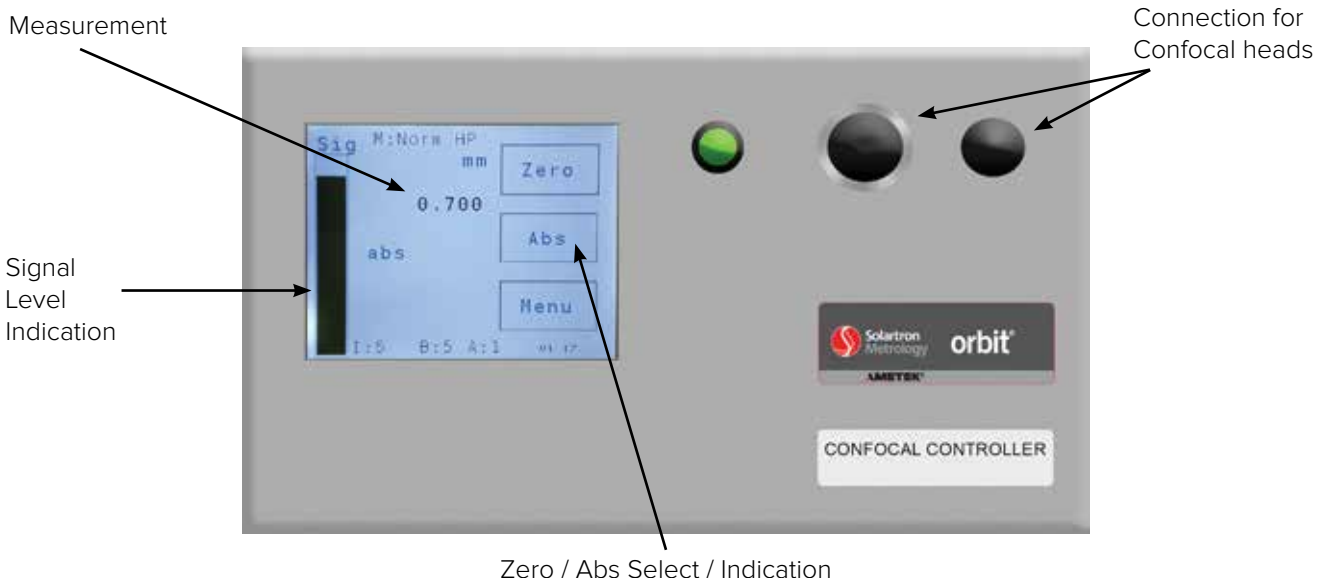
Measurement

Connection for Confocal heads

Sig M:Norm HP
mm
0.700
abs
Zero
Abs
Menu
I:5 B:5 A:1 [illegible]

Signal Level Indication

Solartron Metrology orbit®
AMETEK®

CONFOCAL CONTROLLER

Zero / Abs Select / Indication